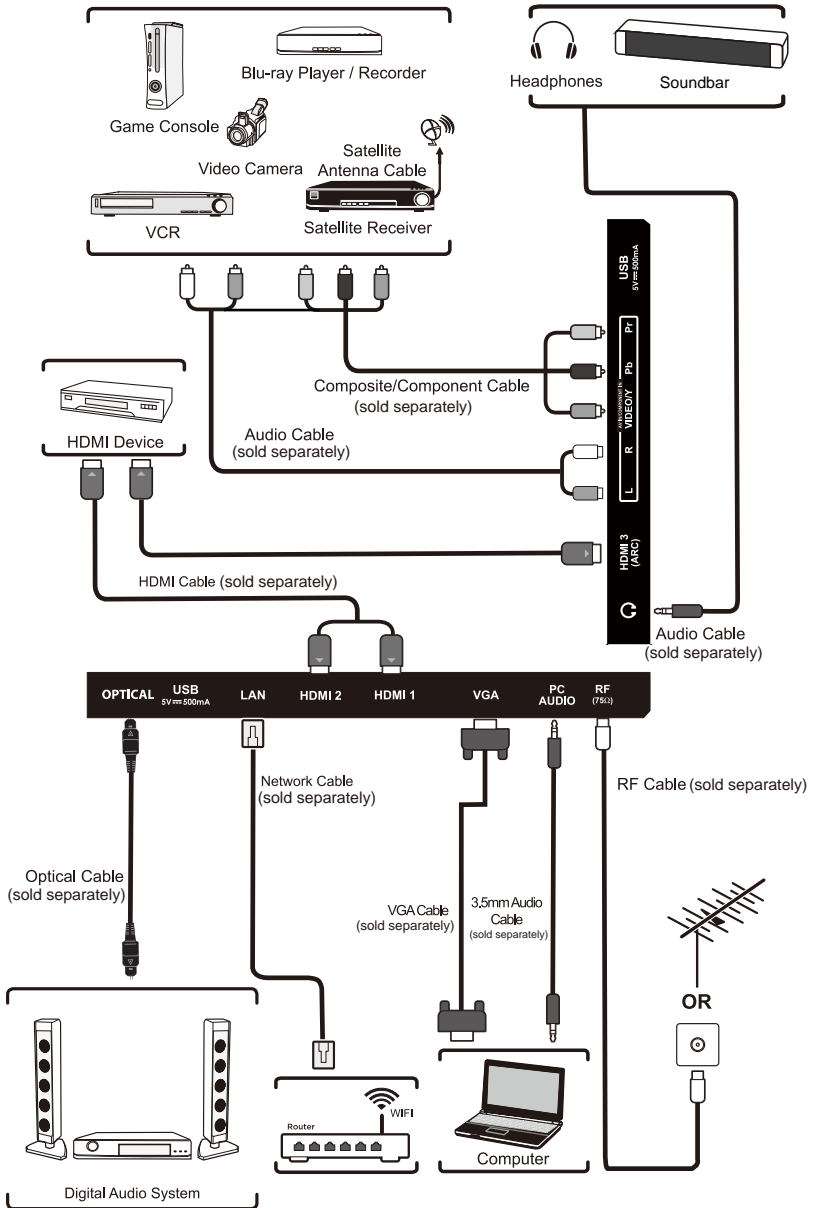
Blu-ray Player / Recorder

Game Console

Video Camera

Satellite Antenna Cable

VCR

Satellite Receiver

Headphones

Soundbar

USB 5V ⎓ 500mA

Pr

Pb

VIDEO/Y

R

L

HDMI 3 (ARC)

Composite/Component Cable (sold separately)

Audio Cable (sold separately)

HDMI Device

HDMI Cable (sold separately)

Audio Cable (sold separately)

OPTICAL

USB 5V ⎓ 500mA

LAN

HDMI 2

HDMI 1

VGA

PC AUDIO

RF (75Ω)

Network Cable (sold separately)

RF Cable (sold separately)

Optical Cable (sold separately)

VGA Cable (sold separately)

3.5mm Audio Cable (sold separately)

OR

Router

WIFI

Computer

Digital Audio System